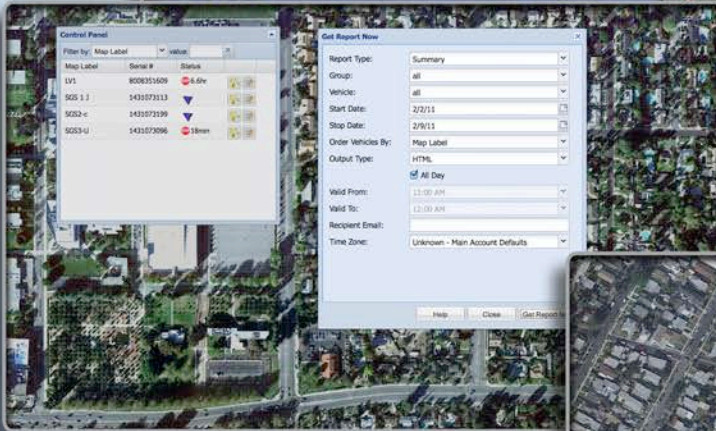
Control Panel

Filter by: Map Label value

| Map Label | Serial # | Status |
|---|---|---|
| LV1 | 8008351609 | 6.6hr |
| SOS 1 J | 1431073113 | |
| SOS2-c | 1431073199 | |
| SOS3-U | 1431073096 | 18mn |

Get Report Now

Report Type: Summary
Group: all
Vehicle: all
Start Date: 2/2/11
Stop Date: 2/9/11
Order Vehicles By: Map Label
Output Type: HTML
All Day
Valid From: 12:00 AM
Valid To: 12:00 AM
Recipient Email:
Time Zone: Unknown - Main Account Defaults

Help Close Get Report N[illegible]